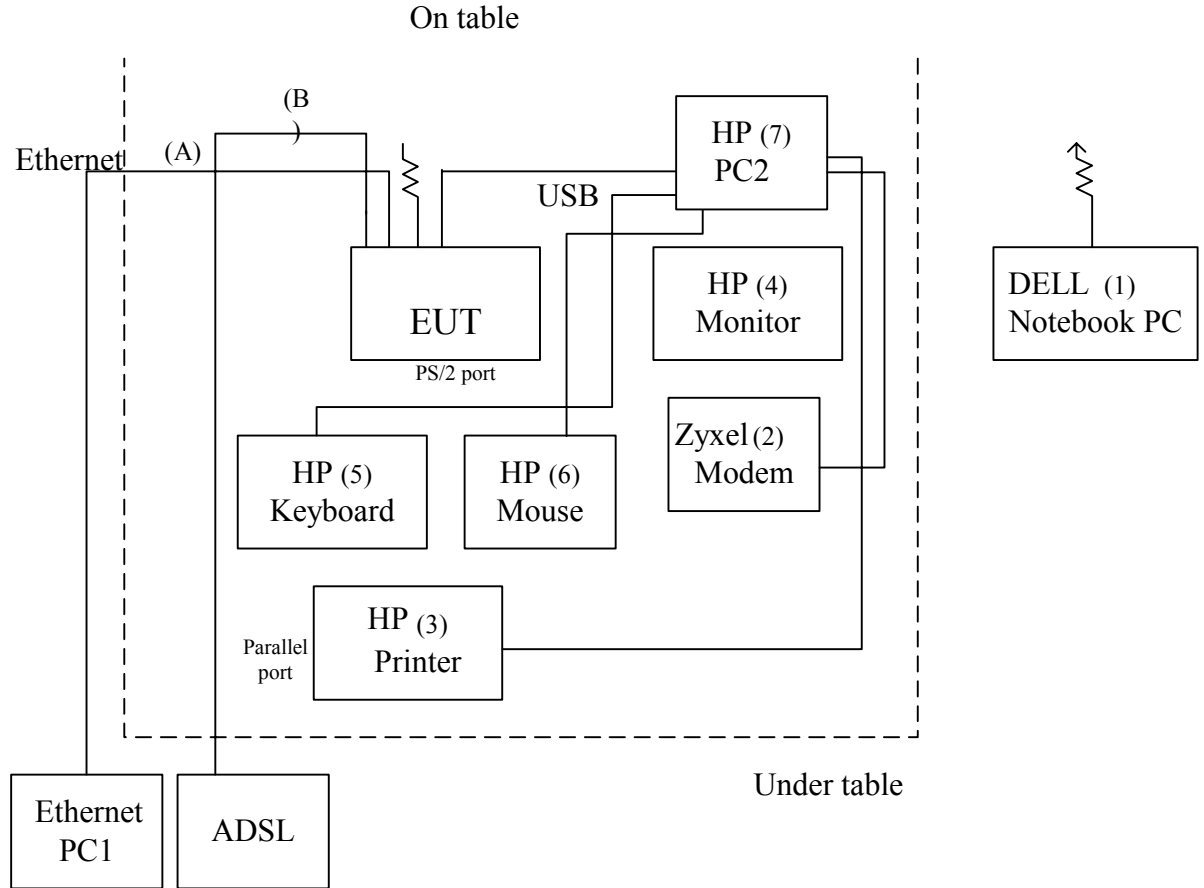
On table

(B
)

Ethernet (A)

HP (7)
PC2

USB

EUT

PS/2 port

HP (4)
Monitor

DELL (1)
Notebook PC

Zyxel (2)
Modem

HP (5)
Keyboard

HP (6)
Mouse

HP (3)
Printer

Parallel port

Under table

Ethernet
PC1

ADSL